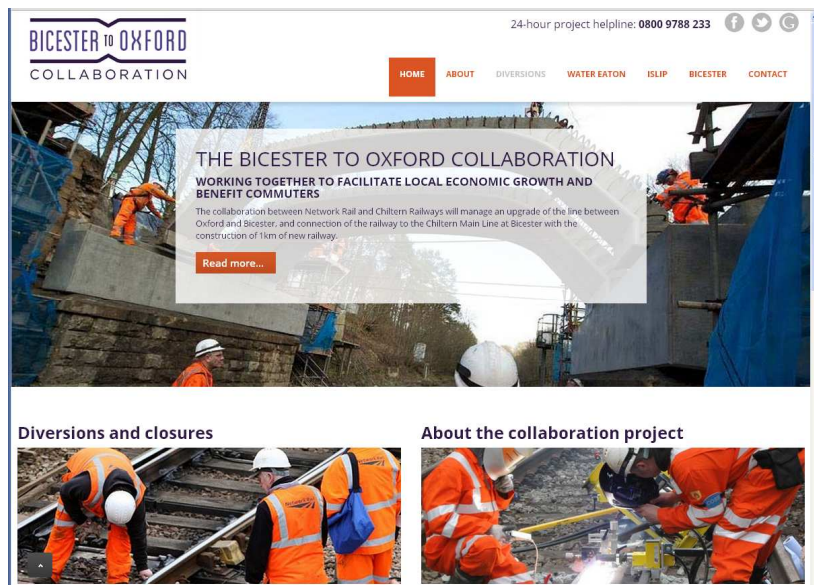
BICESTER TO OXFORD
COLLABORATION

24-hour project helpline: 0800 9788 233

HOME ABOUT DIVERSIONS WATER EATON ISLIP BICESTER CONTACT

THE BICESTER TO OXFORD COLLABORATION

WORKING TOGETHER TO FACILITATE LOCAL ECONOMIC GROWTH AND BENEFIT COMMUTERS

The collaboration between Network Rail and Chiltern Railways will manage an upgrade of the line between Oxford and Bicester, and connection of the railway to the Chiltern Main Line at Bicester with the construction of 1km of new railway.

Read more...

Diversions and closures

About the collaboration project